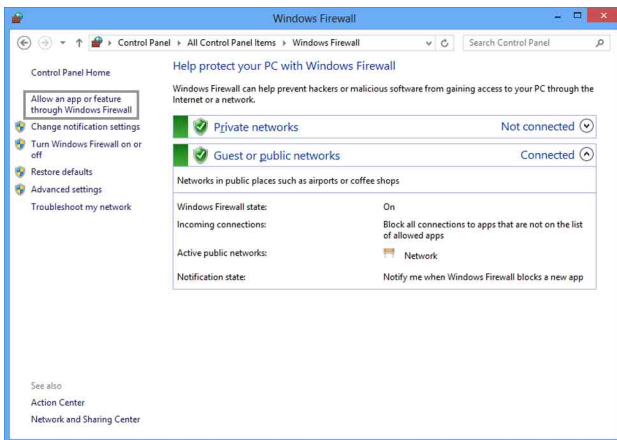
Windows Firewall

Control Panel › All Control Panel Items › Windows Firewall

Search Control Panel

Control Panel Home

Allow an app or feature through Windows Firewall

Change notification settings

Turn Windows Firewall on or off

Restore defaults

Advanced settings

Troubleshoot my network

Help protect your PC with Windows Firewall

Windows Firewall can help prevent hackers or malicious software from gaining access to your PC through the Internet or a network.

Private networks

Not connected

Guest or public networks

Connected

Networks in public places such as airports or coffee shops

| | |
|---|---|
| Windows Firewall state: | On |
| Incoming connections: | Block all connections to apps that are not on the list of allowed apps |
| Active public networks: | Network |
| Notification state: | Notify me when Windows Firewall blocks a new app |

See also

Action Center

Network and Sharing Center